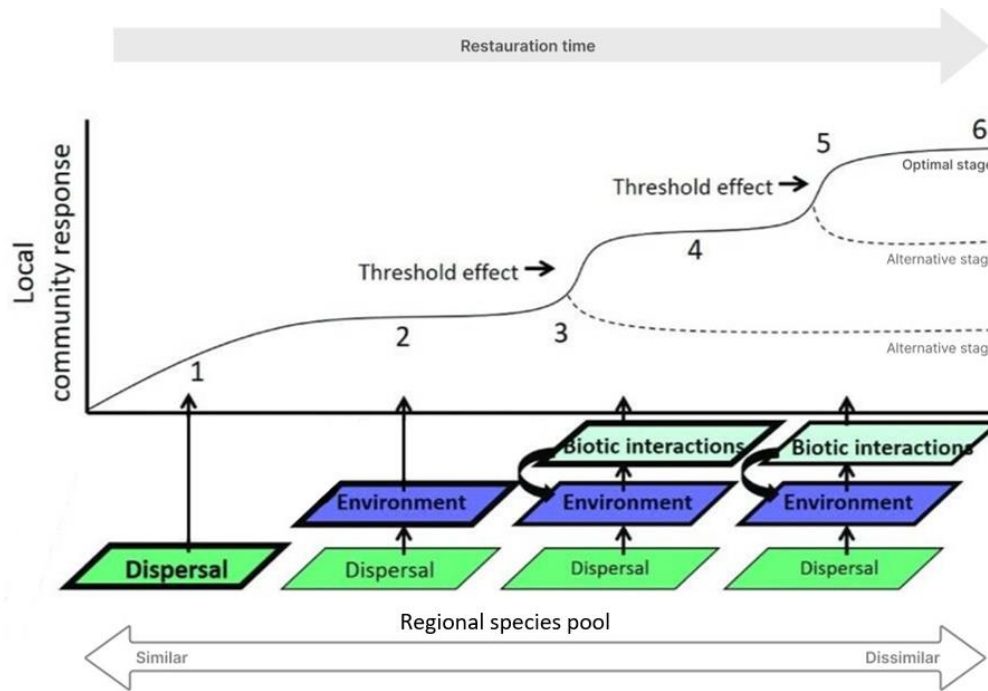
Restauration time

Local community response

Threshold effect

Threshold effect

1

2

3

4

5

6

Optimal stag

Alternative stag

Alternative stag

Biotic interactions

Biotic interactions

Environment

Environment

Environment

Dispersal

Dispersal

Dispersal

Dispersal

Regional species pool

Similar

Dissimilar